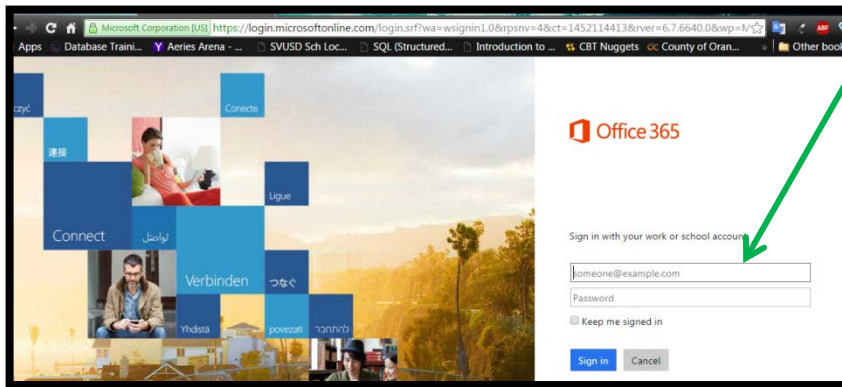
Microsoft Corporation [US] https://login.microsoftonline.com/login.srf?wa=wsignin1.0&rpsnv=4&ct=1452114413&rver=6.7.6640.0&wp=M

Apps Database Traini... Aeries Arena - ... SVUSD Sch Loc... SQL (Structured... Introduction to ... CBT Nuggets County of Oran... Other book

czyć

Conecte

連接

Ligue

Connect

لتواصل

Verbinden

つなぐ

Yhdistä

povezati

להתחבר

Office 365

Sign in with your work or school accoun

someone@example.com

Password

Keep me signed in

Sign in

Cancel